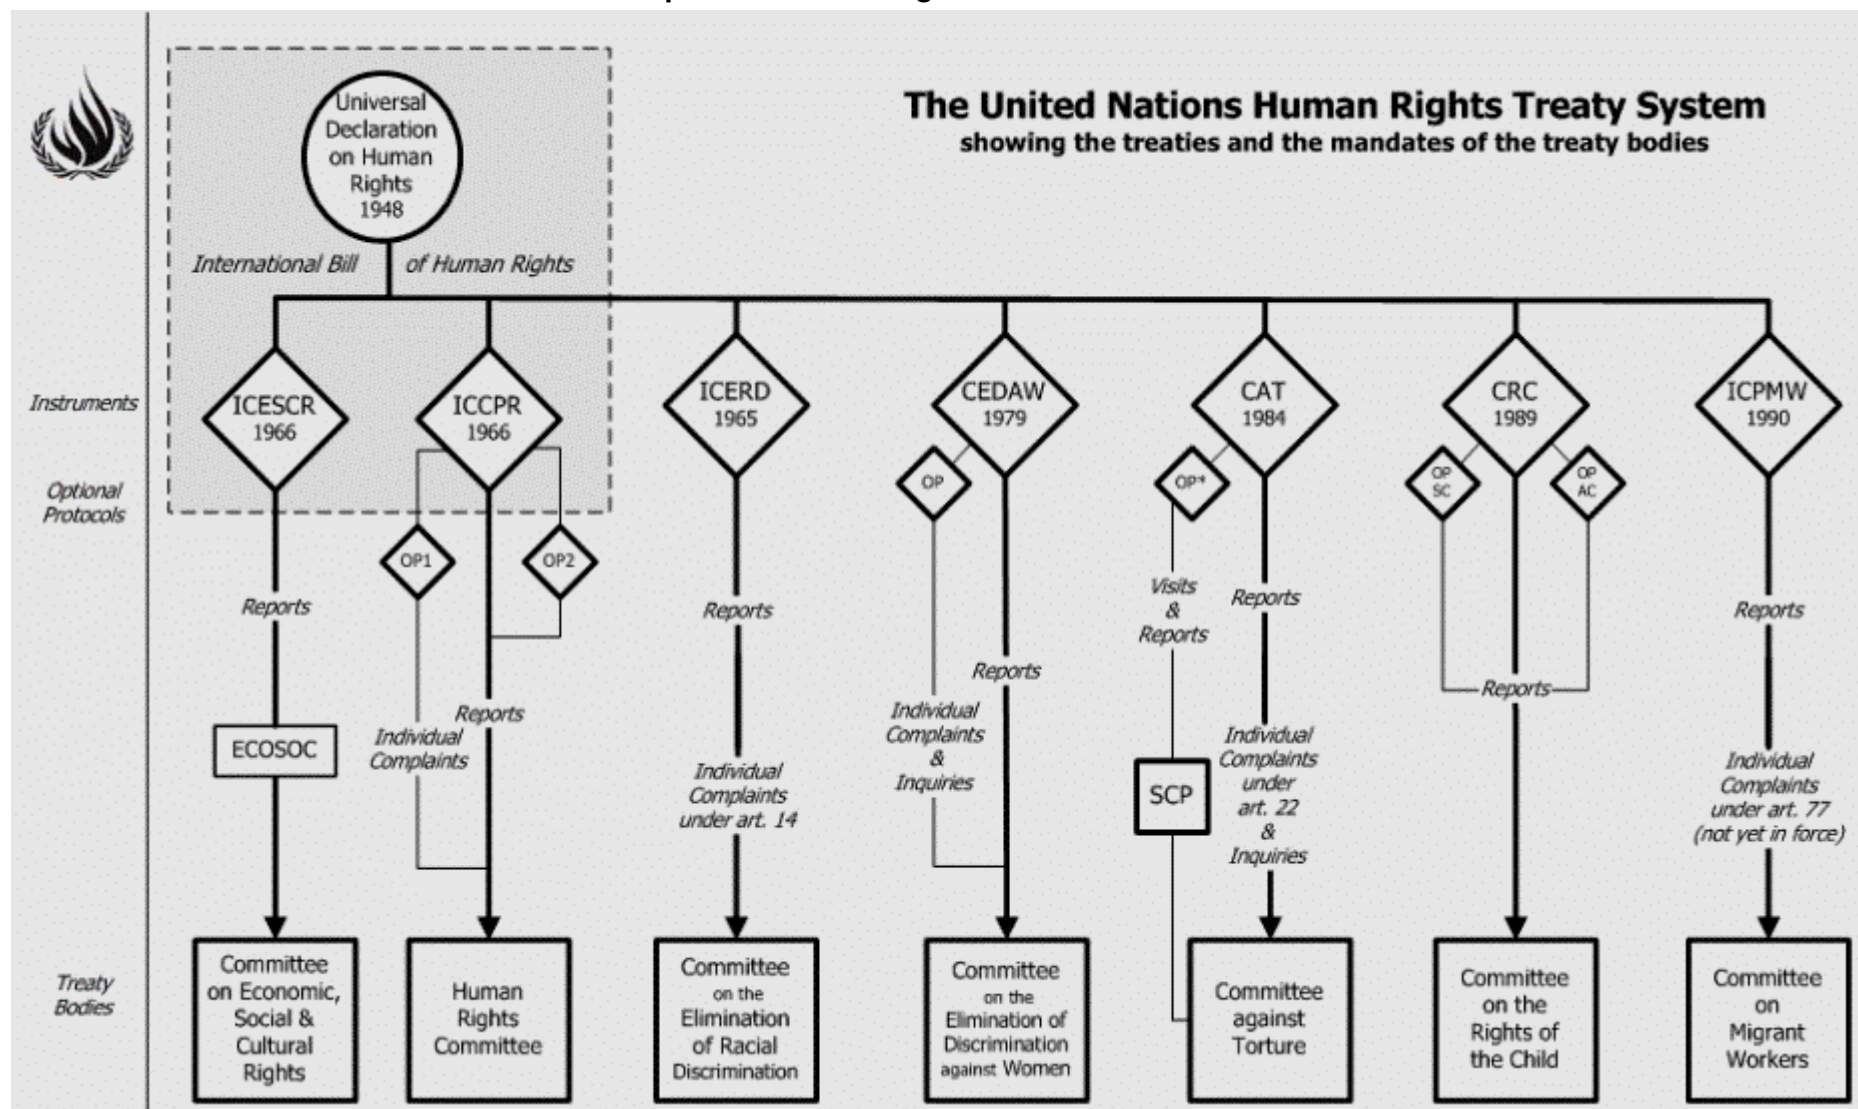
The United Nations Human Rights Treaty System
showing the treaties and the mandates of the treaty bodies

Universal Declaration on Human Rights 1948

International Bill of Human Rights

Instruments

Optional Protocols

Treaty Bodies

ICESCR 1966

ICCPR 1966

ICERD 1965

CEDAW 1979

CAT 1984

CRC 1989

ICPMW 1990

OP1

OP2

OP

OP*

OP SC

OP AC

Reports

ECOSOC

Individual Complaints

Reports

Reports

Individual Complaints under art. 14

Individual Complaints & Inquiries

Reports

Visits & Reports

SCP

Reports

Individual Complaints under art. 22 & Inquiries

Reports

Reports

Individual Complaints under art. 77 (not yet in force)

Committee on Economic, Social & Cultural Rights

Human Rights Committee

Committee on the Elimination of Racial Discrimination

Committee on the Elimination of Discrimination against Women

Committee against Torture

Committee on the Rights of the Child

Committee on Migrant Workers